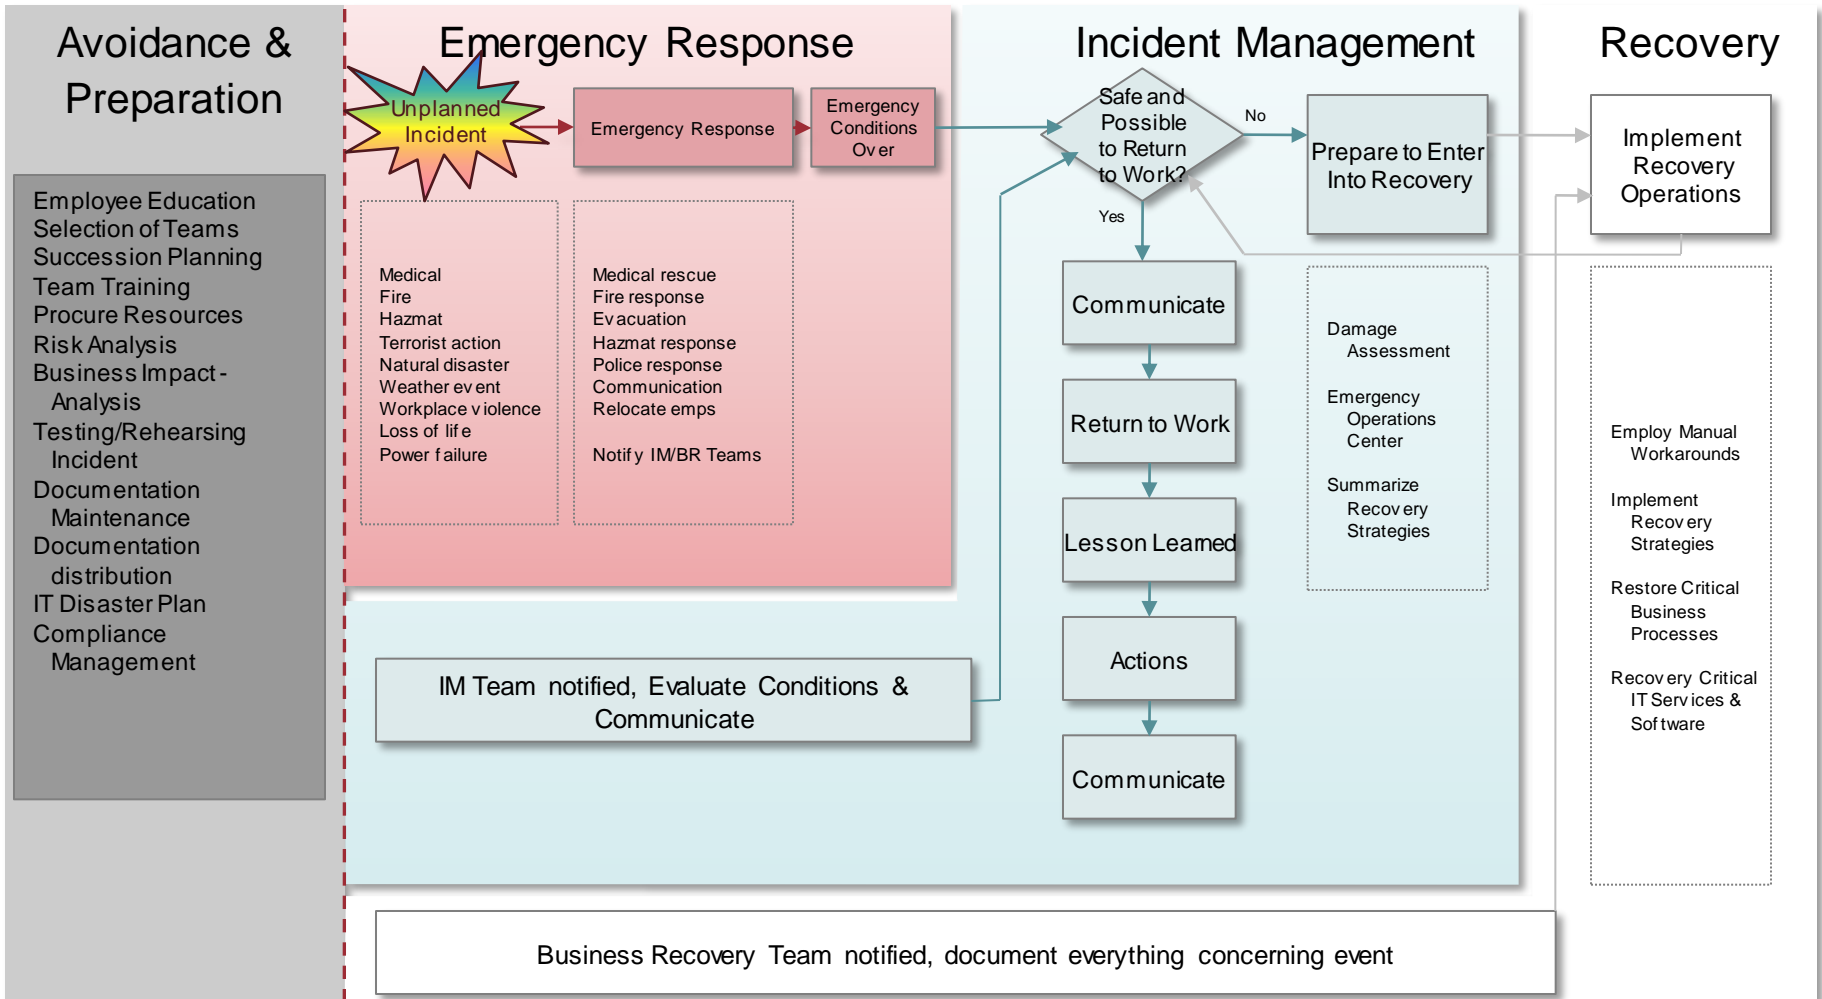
Avoidance & Preparation

Employee Education
Selection of Teams
Succession Planning
Team Training
Procure Resources
Risk Analysis
Business Impact - Analysis
Testing/Rehearsing Incident
Documentation Maintenance
Documentation distribution
IT Disaster Plan
Compliance Management

Emergency Response

Unplanned Incident

Emergency Response

Emergency Conditions Over

Medical
Fire
Hazmat
Terrorist action
Natural disaster
Weather event
Workplace violence
Loss of life
Power failure

Medical rescue
Fire response
Evacuation
Hazmat response
Police response
Communication
Relocate emps

Notify IM/BR Teams

Incident Management

Safe and Possible to Return to Work?

No

Yes

Prepare to Enter Into Recovery

Communicate

Return to Work

Lesson Learned

Actions

Communicate

Damage Assessment

Emergency Operations Center

Summarize Recovery Strategies

IM Team notified, Evaluate Conditions & Communicate

Recovery

Implement Recovery Operations

Employ Manual Workarounds

Implement Recovery Strategies

Restore Critical Business Processes

Recovery Critical IT Services & Software

Business Recovery Team notified, document everything concerning event